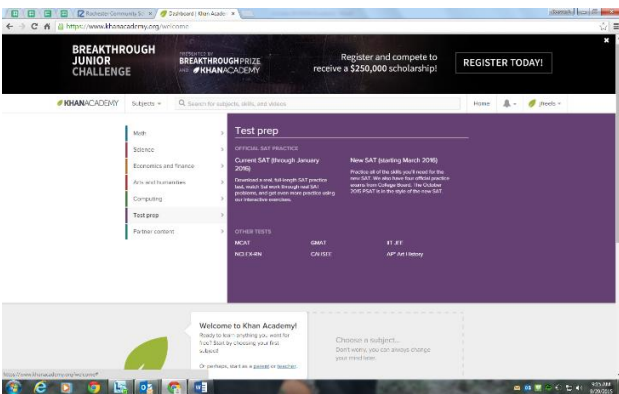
Rochester Community S × | Dashboard | Khan Acade ×

https://www.khanacademy.org/welcome

BREAKTHROUGH JUNIOR CHALLENGE

PRESENTED BY BREAKTHROUGHPRIZE AND KHANACADEMY

Register and compete to receive a $250,000 scholarship!

REGISTER TODAY!

KHANACADEMY Subjects Search for subjects, skills, and videos

Home

Math
Science
Economics and finance
Arts and humanities
Computing
Test prep
Partner content

Test prep

OFFICIAL SAT PRACTICE

Current SAT (through January 2016)

Download a real, full-length SAT practice test, match 5ai work through real SAT problems, and get even more practice using our interactive exercises.

New SAT (starting March 2016)

Practice all of the skills you'll need for the new SAT. We also have four official practice exams from College Board. The October 2015 PSAT is in the style of the new SAT.

OTHER TESTS

MCAT
GMAT
IIT JEE
NCLEX-RN
CAHSEE
AP* Art History

Welcome to Khan Academy!

Ready to learn anything you want for free? Start by choosing your first subject.

Or perhaps, start as a parent or teacher.

Choose a subject...

Don't worry, you can always change your mind later.

https://www.khanacademy.org/test-prep

9:25 AM